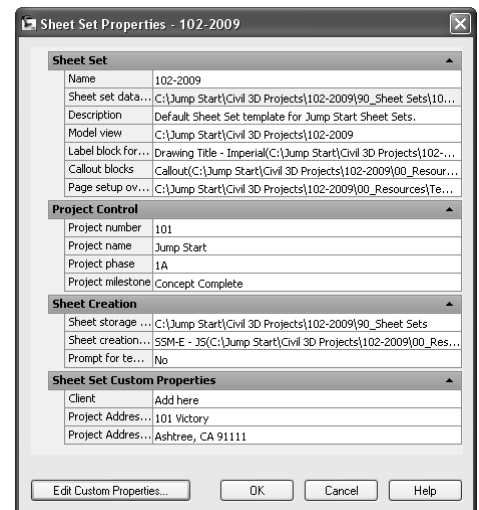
Sheet Set Properties - 102-2009

Sheet Set

| | |
|---|---|
| Name | 102-2009 |
| Sheet set data... | C:\Jump Start\Civil 3D Projects\102-2009\90_Sheet Sets\10... |
| Description | Default Sheet Set template for Jump Start Sheet Sets. |
| Model view | C:\Jump Start\Civil 3D Projects\102-2009 |
| Label block for... | Drawing Title - Imperial(C:\Jump Start\Civil 3D Projects\102-... |
| Callout blocks | Callout(C:\Jump Start\Civil 3D Projects\102-2009\00_Resour... |
| Page setup ov... | C:\Jump Start\Civil 3D Projects\102-2009\00_Resources\Te... |

Project Control

| | |
|---|---|
| Project number | 101 |
| Project name | Jump Start |
| Project phase | 1A |
| Project milestone | Concept Complete |

Sheet Creation

| | |
|---|---|
| Sheet storage ... | C:\Jump Start\Civil 3D Projects\102-2009\90_Sheet Sets |
| Sheet creation... | SSM-E - JS(C:\Jump Start\Civil 3D Projects\102-2009\00_Res... |
| Prompt for te... | No |

Sheet Set Custom Properties

| | |
|---|---|
| Client | Add here |
| Project Addres... | 101 Victory |
| Project Addres... | Ashtree, CA 91111 |

Edit Custom Properties... OK Cancel Help